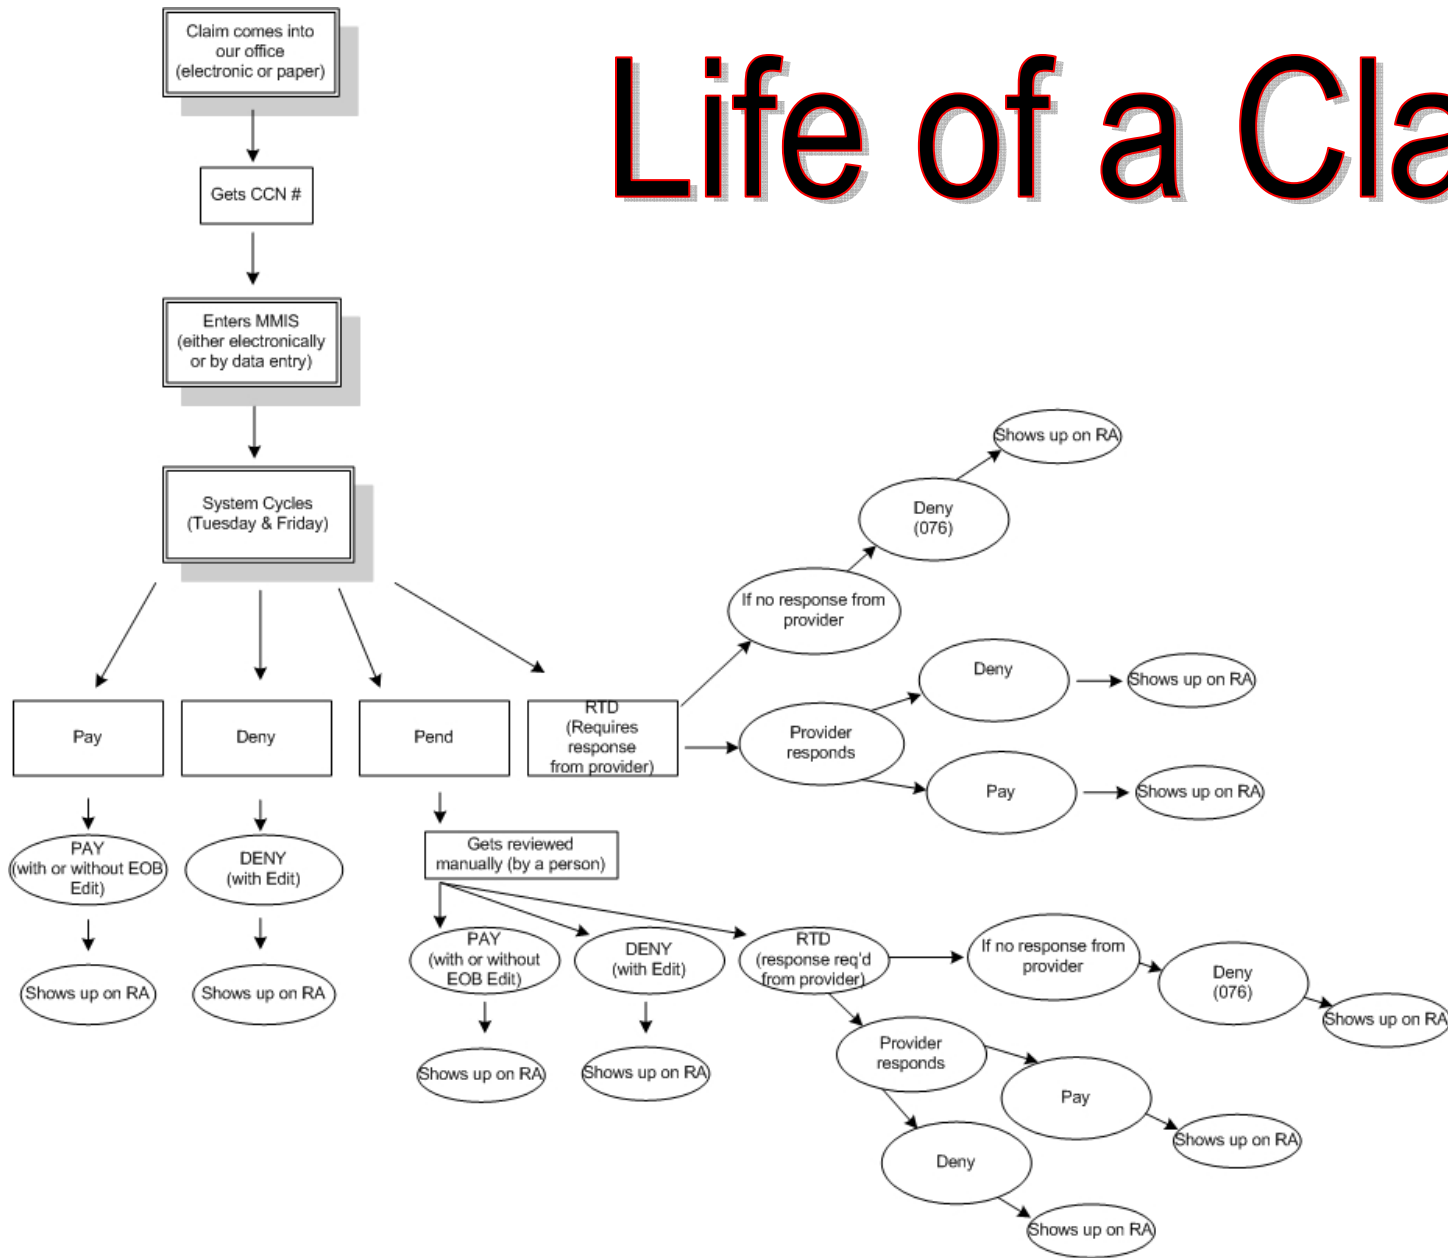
Life of a Cla

Claim comes into our office (electronic or paper)

Gets CCN #

Enters MMIS (either electronically or by data entry)

System Cycles (Tuesday & Friday)

Pay

Deny

Pend

RTD (Requires response from provider)

PAY (with or without EOB Edit)

DENY (with Edit)

Shows up on RA

Shows up on RA

Gets reviewed manually (by a person)

PAY (with or without EOB Edit)

DENY (with Edit)

RTD (response req'd from provider)

Shows up on RA

Shows up on RA

If no response from provider

Deny (076)

Shows up on RA

Provider responds

Pay

Shows up on RA

Deny

Shows up on RA

If no response from provider

Deny (076)

Shows up on RA

Provider responds

Deny

Shows up on RA

Pay

Shows up on RA